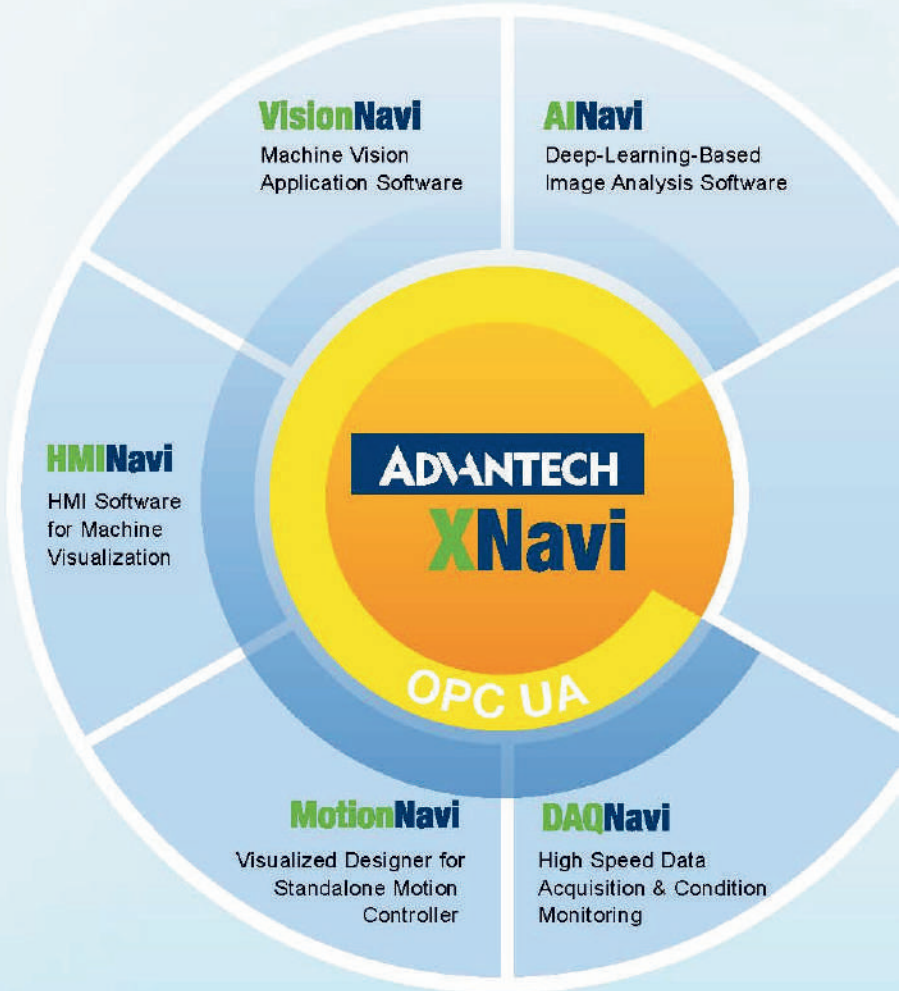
VisionNavi
Machine Vision Application Software

AINavi
Deep-Learning-Based Image Analysis Software

HMINavi
HMI Software for Machine Visualization

ADVANTECH
XNavi

OPC UA

MotionNavi
Visualized Designer for Standalone Motion Controller

DAQNavi
High Speed Data Acquisition & Condition Monitoring